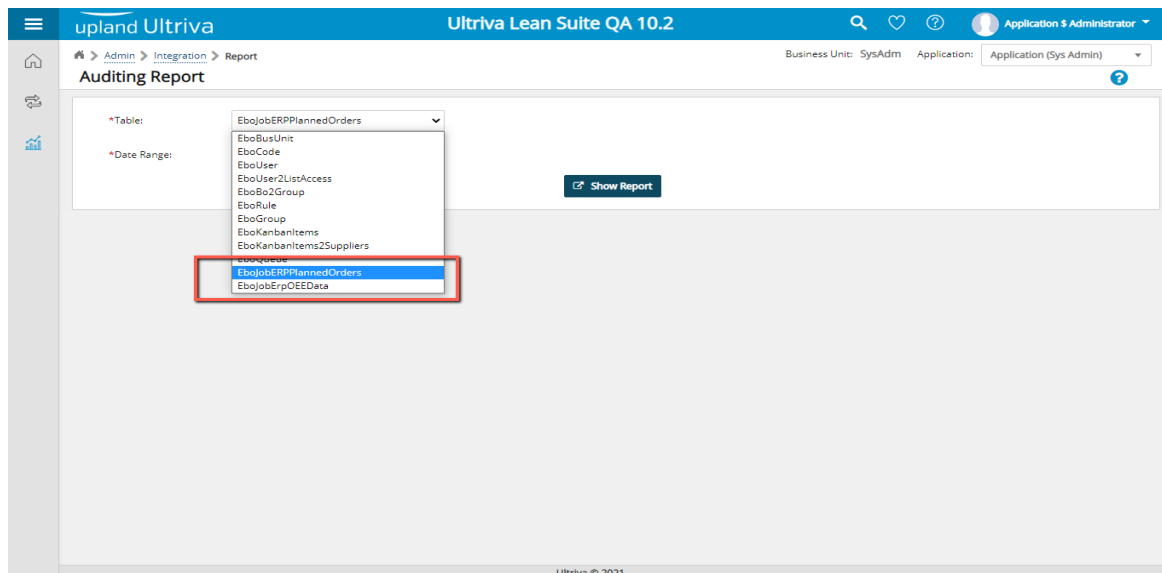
upland Ultriva

Ultriva Lean Suite QA 10.2

Application $ Administrator

Admin > Integration > Report

Auditing Report

Business Unit: SysAdm Application: Application (Sys Admin)

*Table: EboJobERPPlannedOrders

*Date Range:

EboBusUnit
EboCode
EboUser
EboUser2ListAccess
EboBo2Group
EboRule
EboGroup
EboKanbanItems
EboKanbanItems2Suppliers
EboQueue
EboJobERPPlannedOrders
EboJobErpOEEData

Show Report

Ultriva © 2021